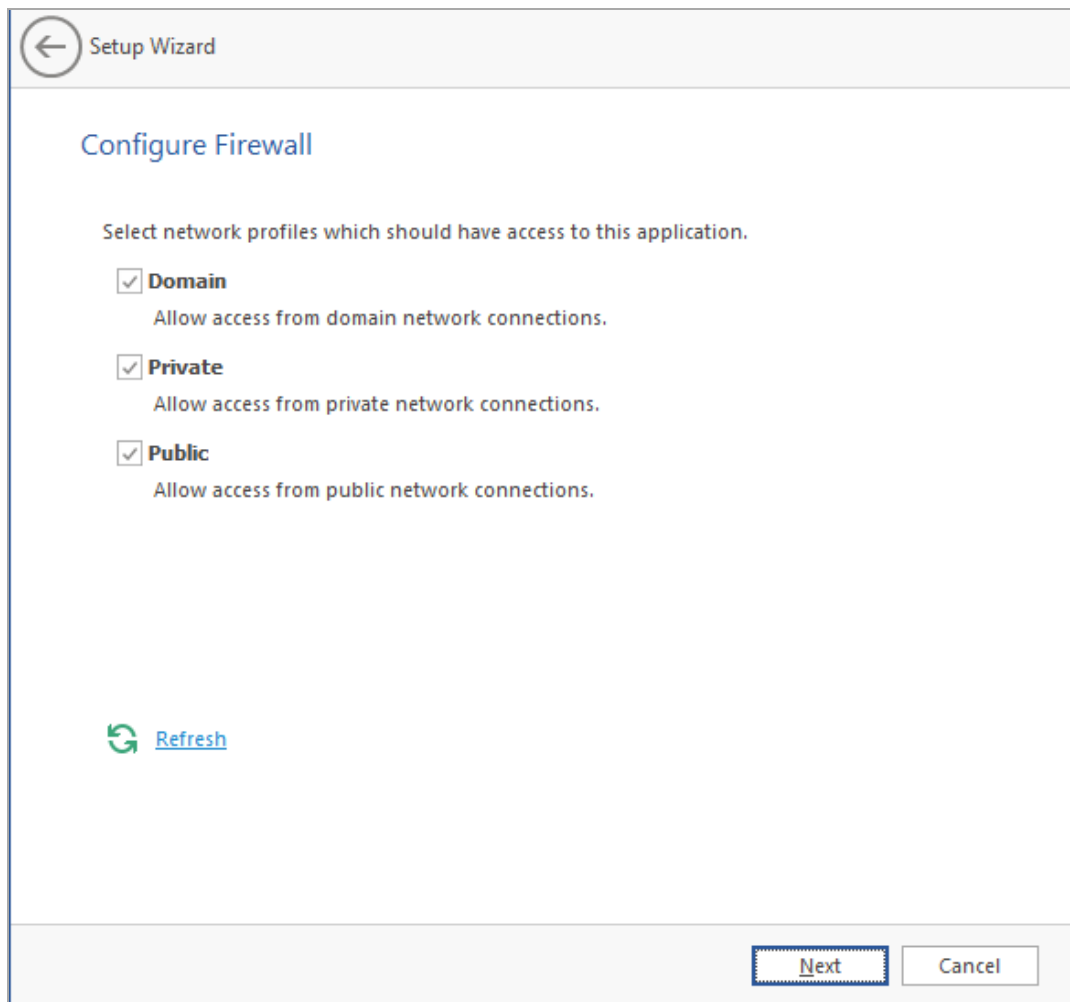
Setup Wizard

Configure Firewall

Select network profiles which should have access to this application.

Domain
Allow access from domain network connections.

Private
Allow access from private network connections.

Public
Allow access from public network connections.

Refresh

Next Cancel